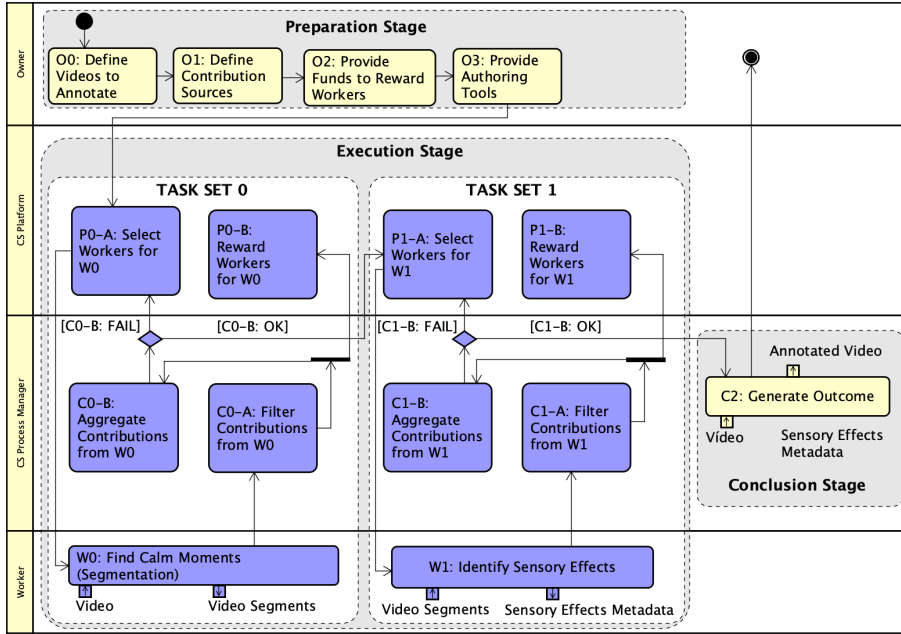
Owner

Preparation Stage

O0: Define Videos to Annotate

O1: Define Contribution Sources

O2: Provide Funds to Reward Workers

O3: Provide Authoring Tools

CS Platform

Execution Stage

TASK SET 0

P0–A: Select Workers for W0

P0–B: Reward Workers for W0

TASK SET 1

P1–A: Select Workers for W1

P1–B: Reward Workers for W1

CS Process Manager

[C0–B: FAIL]

[C0–B: OK]

C0–B: Aggregate Contributions from W0

C0–A: Filter Contributions from W0

[C1–B: FAIL]

[C1–B: OK]

C1–B: Aggregate Contributions from W1

C1–A: Filter Contributions from W1

Annotated Video

C2: Generate Outcome

Video

Sensory Effects Metadata

Conclusion Stage

Worker

W0: Find Calm Moments (Segmentation)

Video

Video Segments

W1: Identify Sensory Effects

Video Segments

Sensory Effects Metadata